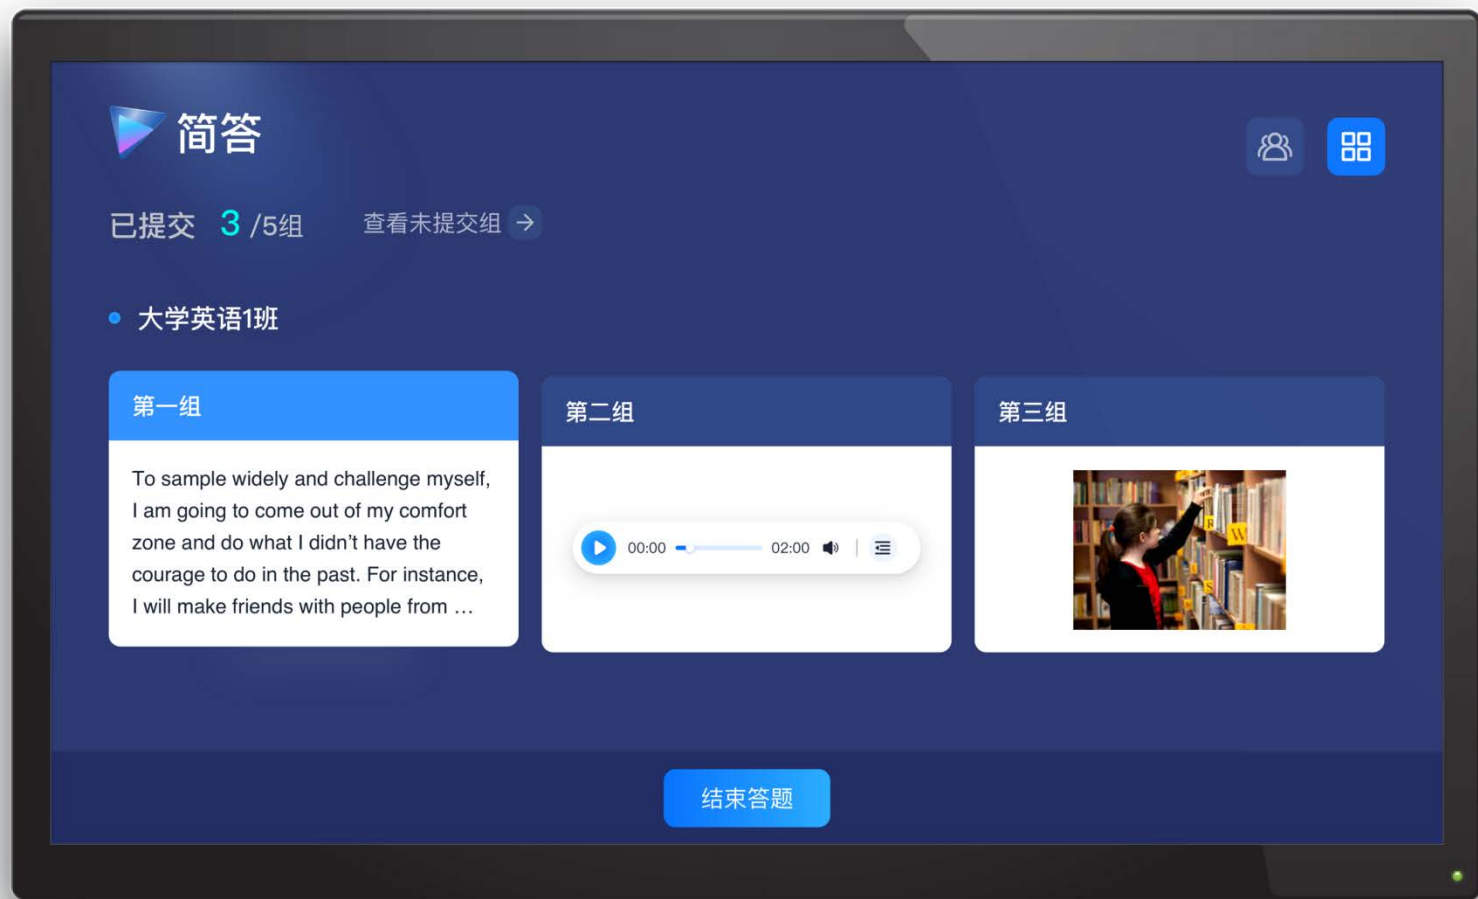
简答

已提交 3 /5组 查看未提交组

大学英语1班

第一组

To sample widely and challenge myself, I am going to come out of my comfort zone and do what I didn't have the courage to do in the past. For instance, I will make friends with people from …

第二组

00:00 02:00

第三组

结束答题